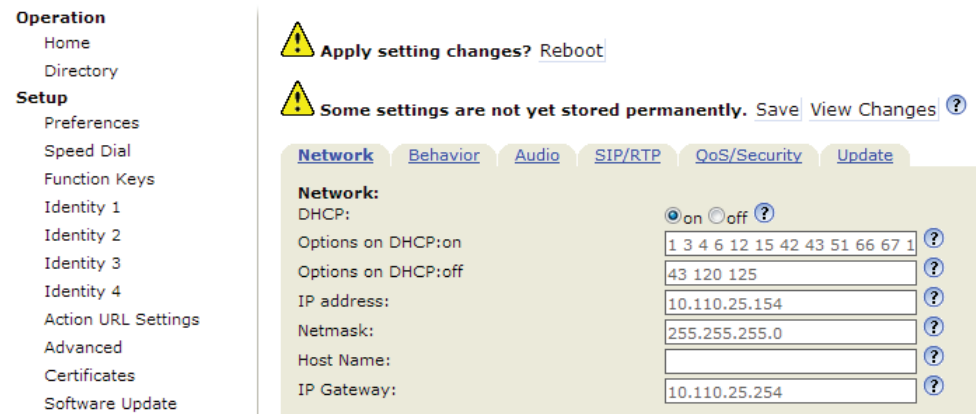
Operation
Home
Directory
Setup
Preferences
Speed Dial
Function Keys
Identity 1
Identity 2
Identity 3
Identity 4
Action URL Settings
Advanced
Certificates
Software Update

Apply setting changes? Reboot

Some settings are not yet stored permanently. Save View Changes ?

Network Behavior Audio SIP/RTP QoS/Security Update

Network:
DHCP: on off ?
Options on DHCP:on 1 3 4 6 12 15 42 43 51 66 67 1 ?
Options on DHCP:off 43 120 125 ?
IP address: 10.110.25.154 ?
Netmask: 255.255.255.0 ?
Host Name: ?
IP Gateway: 10.110.25.254 ?